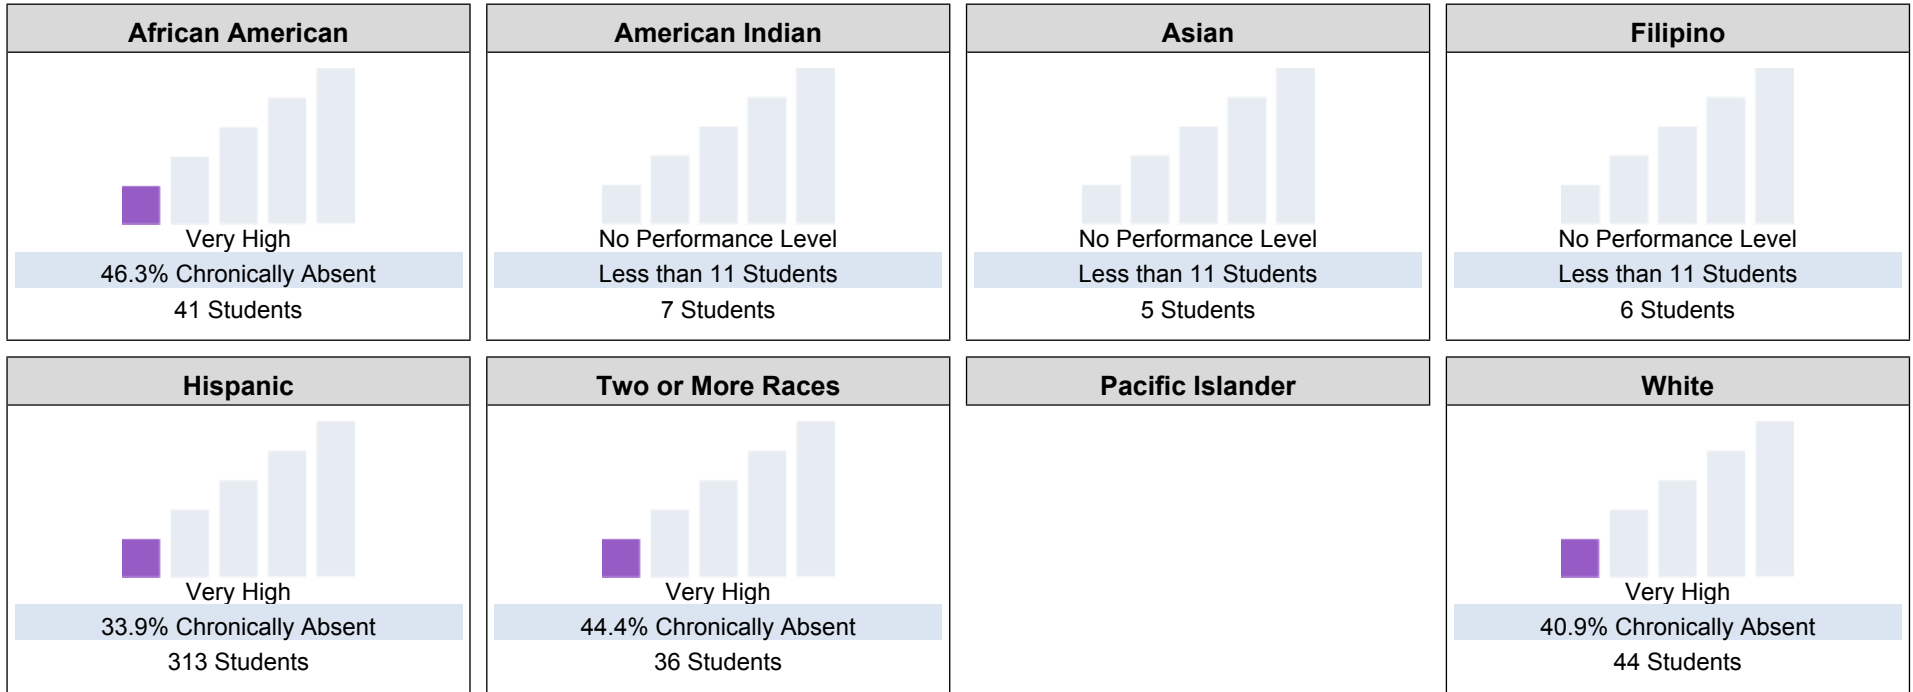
African American

Very High
46.3% Chronically Absent
41 Students

American Indian

No Performance Level
Less than 11 Students
7 Students

Asian

No Performance Level
Less than 11 Students
5 Students

Filipino

No Performance Level
Less than 11 Students
6 Students

Hispanic

Very High
33.9% Chronically Absent
313 Students

Two or More Races

Very High
44.4% Chronically Absent
36 Students

Pacific Islander

White

Very High
40.9% Chronically Absent
44 Students